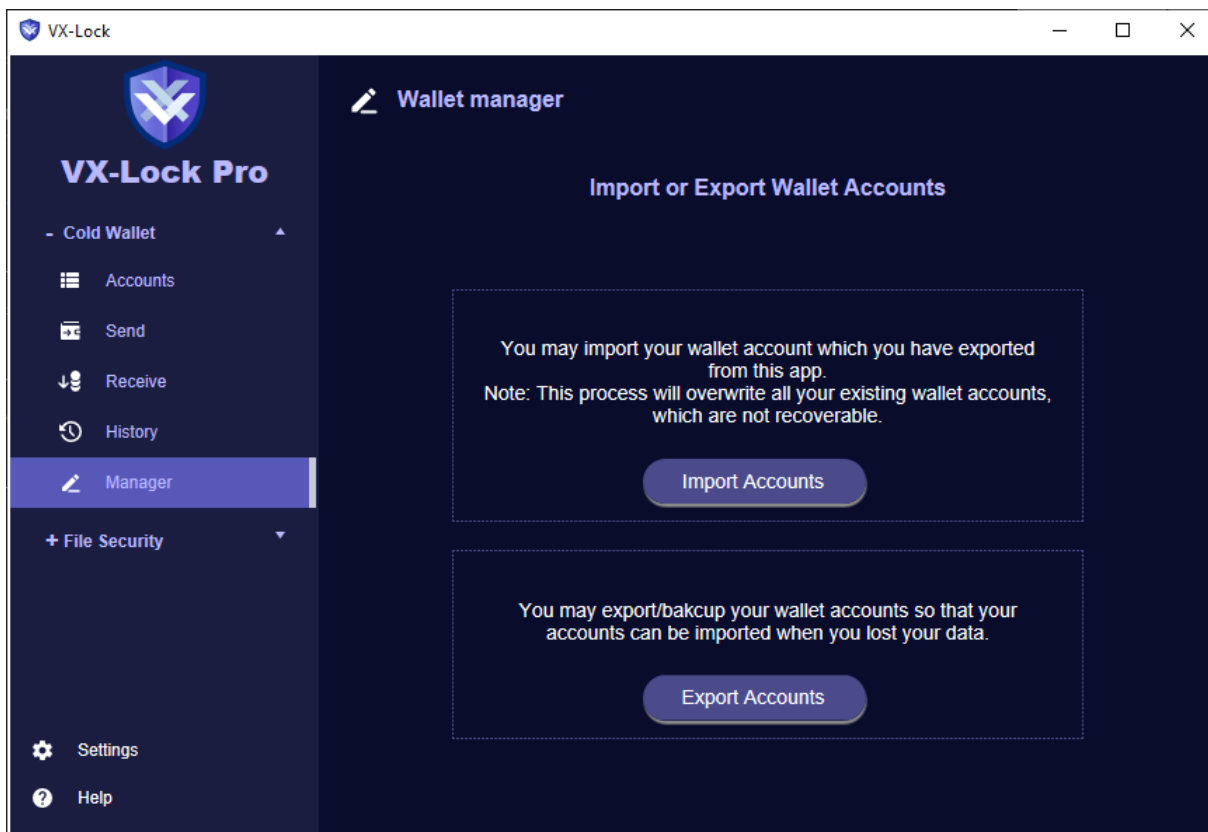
VX-Lock

VX-Lock Pro

- Cold Wallet

Accounts

Send

Receive

History

Manager

+ File Security

Settings

Help

Wallet manager

Import or Export Wallet Accounts

You may import your wallet account which you have exported from this app.
Note: This process will overwrite all your existing wallet accounts, which are not recoverable.

Import Accounts

You may export/bakcup your wallet accounts so that your accounts can be imported when you lost your data.

Export Accounts